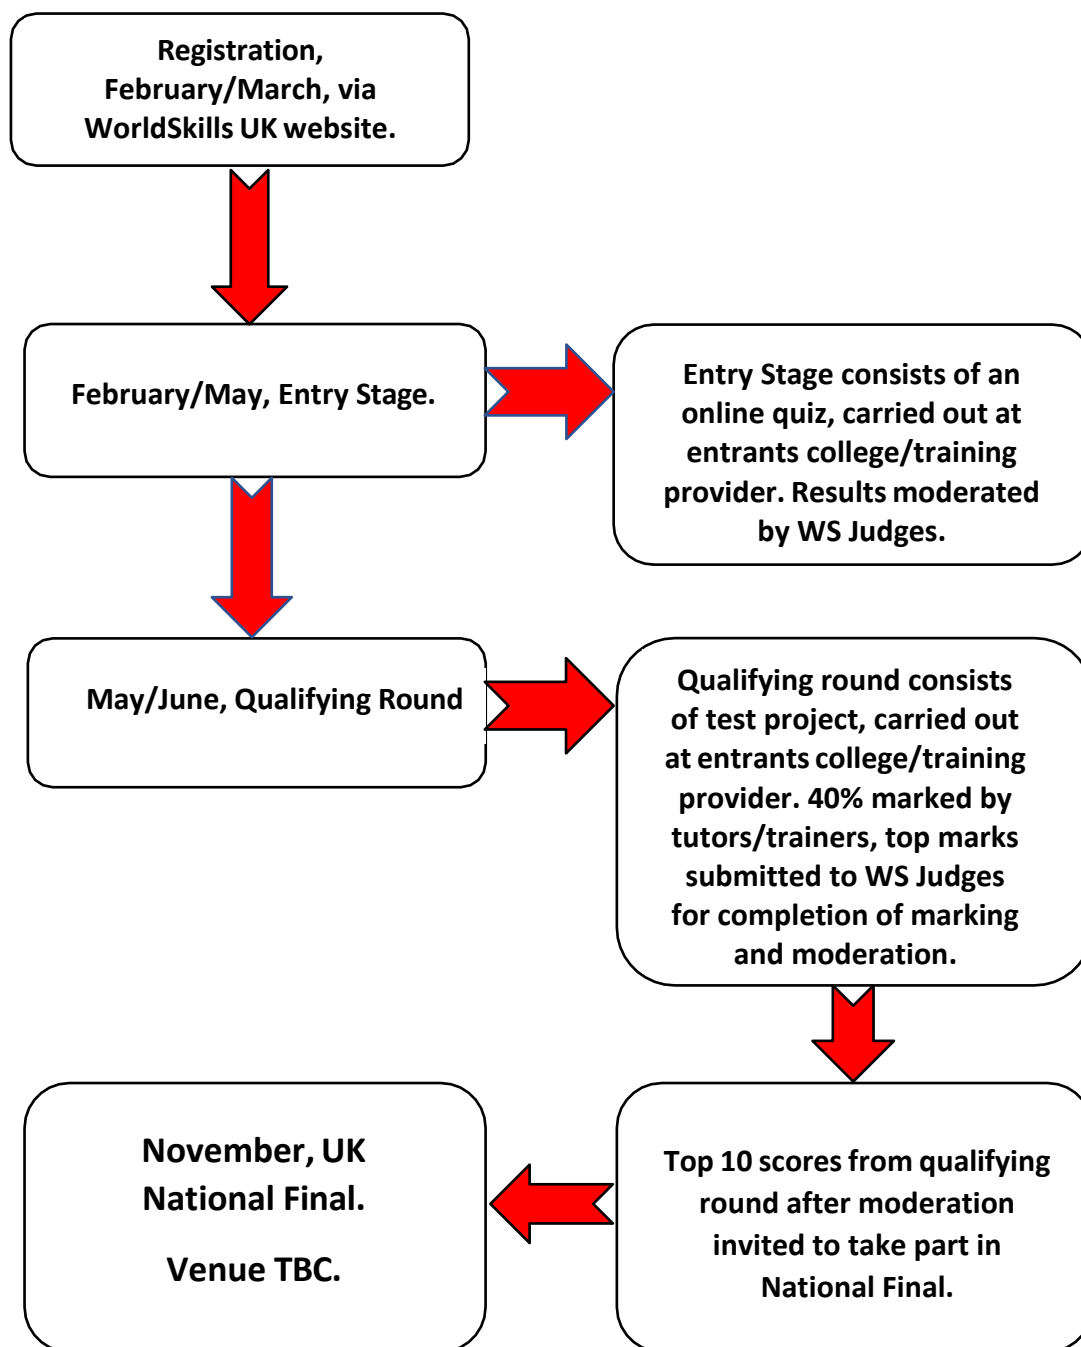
Registration, February/March, via WorldSkills UK website.

February/May, Entry Stage.

Entry Stage consists of an online quiz, carried out at entrants college/training provider. Results moderated by WS Judges.

May/June, Qualifying Round

Qualifying round consists of test project, carried out at entrants college/training provider. 40% marked by tutors/trainers, top marks submitted to WS Judges for completion of marking and moderation.

Top 10 scores from qualifying round after moderation invited to take part in National Final.

November, UK National Final.

Venue TBC.